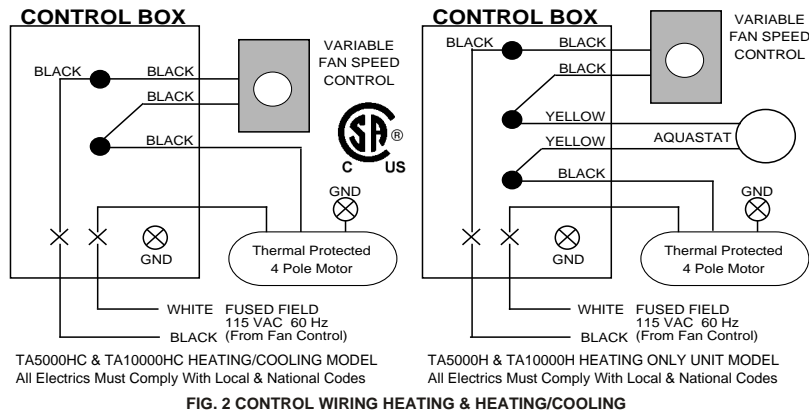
CONTROL BOX

BLACK
BLACK
BLACK
BLACK
VARIABLE FAN SPEED CONTROL
SA ®
C US
GND
GND
Thermal Protected 4 Pole Motor
WHITE FUSED FIELD 115 VAC 60 Hz
BLACK (From Fan Control)

TA5000HC & TA10000HC HEATING/COOLING MODEL
All Electrics Must Comply With Local & National Codes

CONTROL BOX

BLACK
BLACK
BLACK
VARIABLE FAN SPEED CONTROL
YELLOW
YELLOW
AQUASTAT
BLACK
GND
GND
Thermal Protected 4 Pole Motor
WHITE FUSED FIELD 115 VAC 60 Hz
BLACK (From Fan Control)

TA5000H & TA10000H HEATING ONLY UNIT MODEL
All Electrics Must Comply With Local & National Codes

FIG. 2 CONTROL WIRING HEATING & HEATING/COOLING